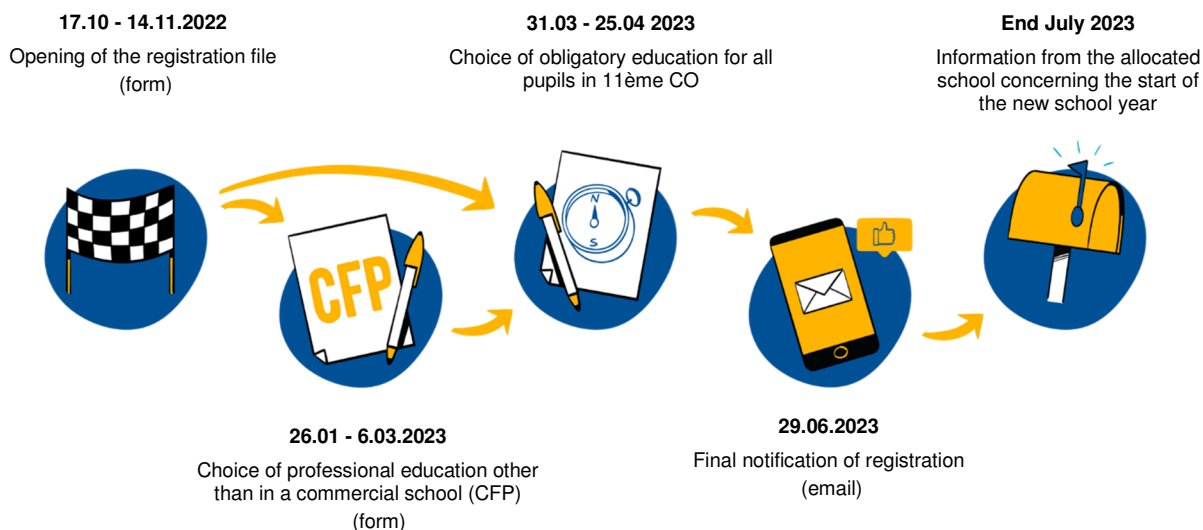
17.10 - 14.11.2022

Opening of the registration file (form)

31.03 - 25.04 2023

Choice of obligatory education for all pupils in 11ème CO

End July 2023

Information from the allocated school concerning the start of the new school year

CFP

N

S

26.01 - 6.03.2023

Choice of professional education other than in a commercial school (CFP) (form)

29.06.2023

Final notification of registration (email)